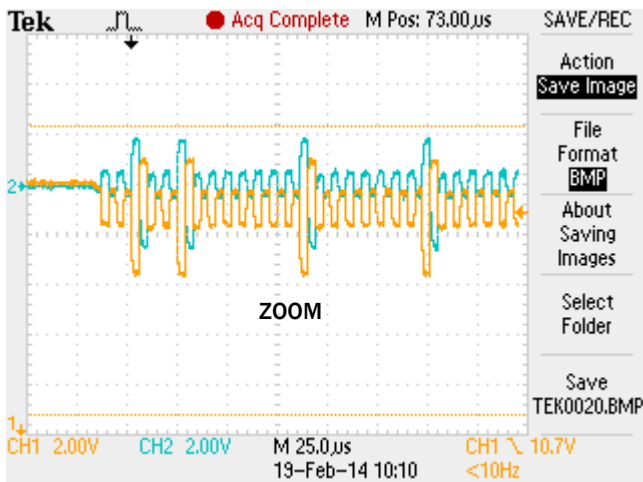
Tek Acq Complete M Pos: 73.00µs SAVE/REC

Action
Save Image

File
Format
BMP

About
Saving
Images

Select
Folder

Save
TEK0020.BMP

ZOOM

2

1

CH1 2.00V CH2 2.00V M 25.0µs CH1 ╲ 10.7V
19-Feb-14 10:10 <10Hz